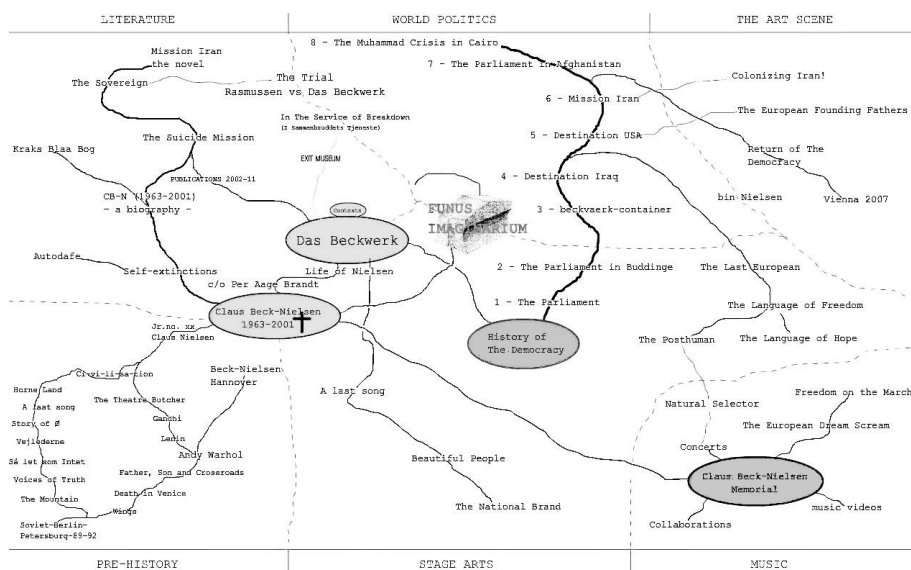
LITERATURE

WORLD POLITICS

THE ART SCENE

Mission Iran
the novel

The Sovereign

The Trial
Rasmussen vs Das Beckwerk

The Suicide Mission

Kraks Blaa Bog

CB-N (1963-2001)
- a biography -

Autodafe

Self-extinctions

In The Service of Breakdown
(I Sammenbruddets Tjeneste)

EXIT MUSEUM

PUBLICATIONS 2002-11

Contacts

Das Beckwerk

FUNUS IMAGINARIUM

Life of Nielsen

c/o Per Aage Brandt

Claus Beck-Nielsen
1963-2001

8 - The Muhammad Crisis in Cairo

7 - The Parliament in Afghanistan

6 - Mission Iran

5 - Destination USA

4 - Destination Iraq

3 - Beckvaerk-container

2 - The Parliament in Buddinge

1 - The Parliament

History of
The Democracy

Colonizing Iran!

The European Founding Fathers

Return of The Democracy

bin Nielsen

Vienna 2007

The Last European

The Language of Freedom

The Posthuman

The Language of Hope

Jr.no. xx
Claus Nielsen

Ci-vi-li-sa-tion

Horne Land

A last song

Story of Ø

Vejlederne

Så let som Intet

Voices of Truth

The Mountain

Soviet-Berlin-Petersburg-89-92

The Theatre Butcher

Ganshi

Lenin

Andy Warhol

Father, Son and Crossroads

Death in Venice

Wings

Beck-Nielsen
Hannover

A last song

Beautiful People

The National Brand

Natural Selector

Freedom on the March

The European Dream Scream

Concerts

Claus Beck-Nielsen
Memorial

music videos

Collaborations

PRE-HISTORY

STAGE ARTS

MUSIC